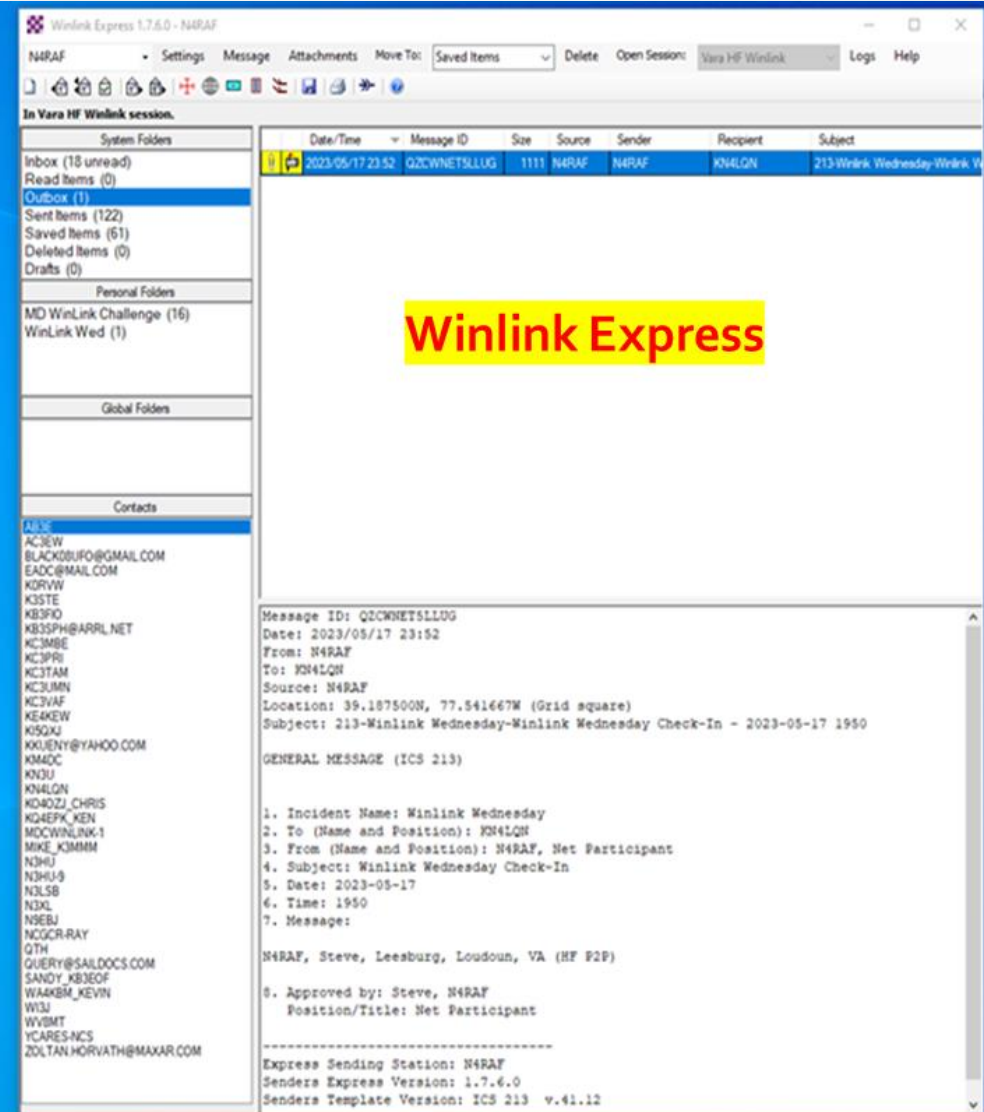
Winlink Express 1.7.6.0 - N4RAF

N4RAF Settings Message Attachments Move To: Saved Items Delete Open Session: Vara HF Winlink Logs Help

In Vara HF Winlink session.

System Folders
Inbox (18 unread)
Read Items (0)
Outbox (1)
Sent Items (122)
Saved Items (61)
Deleted Items (0)
Drafts (0)

Personal Folders
MD WinLink Challenge (16)
WinLink Wed (1)

Global Folders

Contacts
AB3E
AC3EW
BLACK0BUFO@GMAIL.COM
EADC@MAIL.COM
K0RVW
K3STE
KB3FIO
KB3SPH@ARRL.NET
KC3MBE
KC3PRI
KC3TAM
KC3UMN
KC3VAF
KE4KEW
KI5QXJ
KKUENY@YAHOO.COM
KM4DC
KN3U
KN4LQN
KD4OZJ_CHRIS
KQ4EPK_KEN
MDCWINLINK-1
MIKE_K3MMM
N3HU
N3HU-9
N3LSB
N3XL
N9EBJ
NCGCR-RAY
QTH
QUERY@SAILDOCS.COM
SANDY_KB3EOF
WA4KBM_KEVIN
WI3J
WV8MT
YCARES-NCS
ZOLTAN.HORVATH@MAXAR.COM

| | | Date/Time | Message ID | Size | Source | Sender | Recipient | Subject |
|---|---|---|---|---|---|---|---|---|
| | | 2023/05/17 23:52 | QZCWNET5LLUG | 1111 | N4RAF | N4RAF | KN4LQN | 213-Winlink Wednesday-Winlink W |

Winlink Express

Message ID: QZCWNET5LLUG
Date: 2023/05/17 23:52
From: N4RAF
To: KN4LQN
Source: N4RAF
Location: 39.187500N, 77.541667W (Grid square)
Subject: 213-Winlink Wednesday-Winlink Wednesday Check-In - 2023-05-17 1950

GENERAL MESSAGE (ICS 213)

1. Incident Name: Winlink Wednesday
2. To (Name and Position): KN4LQN
3. From (Name and Position): N4RAF, Net Participant
4. Subject: Winlink Wednesday Check-In
5. Date: 2023-05-17
6. Time: 1950
7. Message:

N4RAF, Steve, Leesburg, Loudoun, VA (HF P2P)

8. Approved by: Steve, N4RAF
Position/Title: Net Participant

----------------------------------
Express Sending Station: N4RAF
Senders Express Version: 1.7.6.0
Senders Template Version: ICS 213 v.41.12